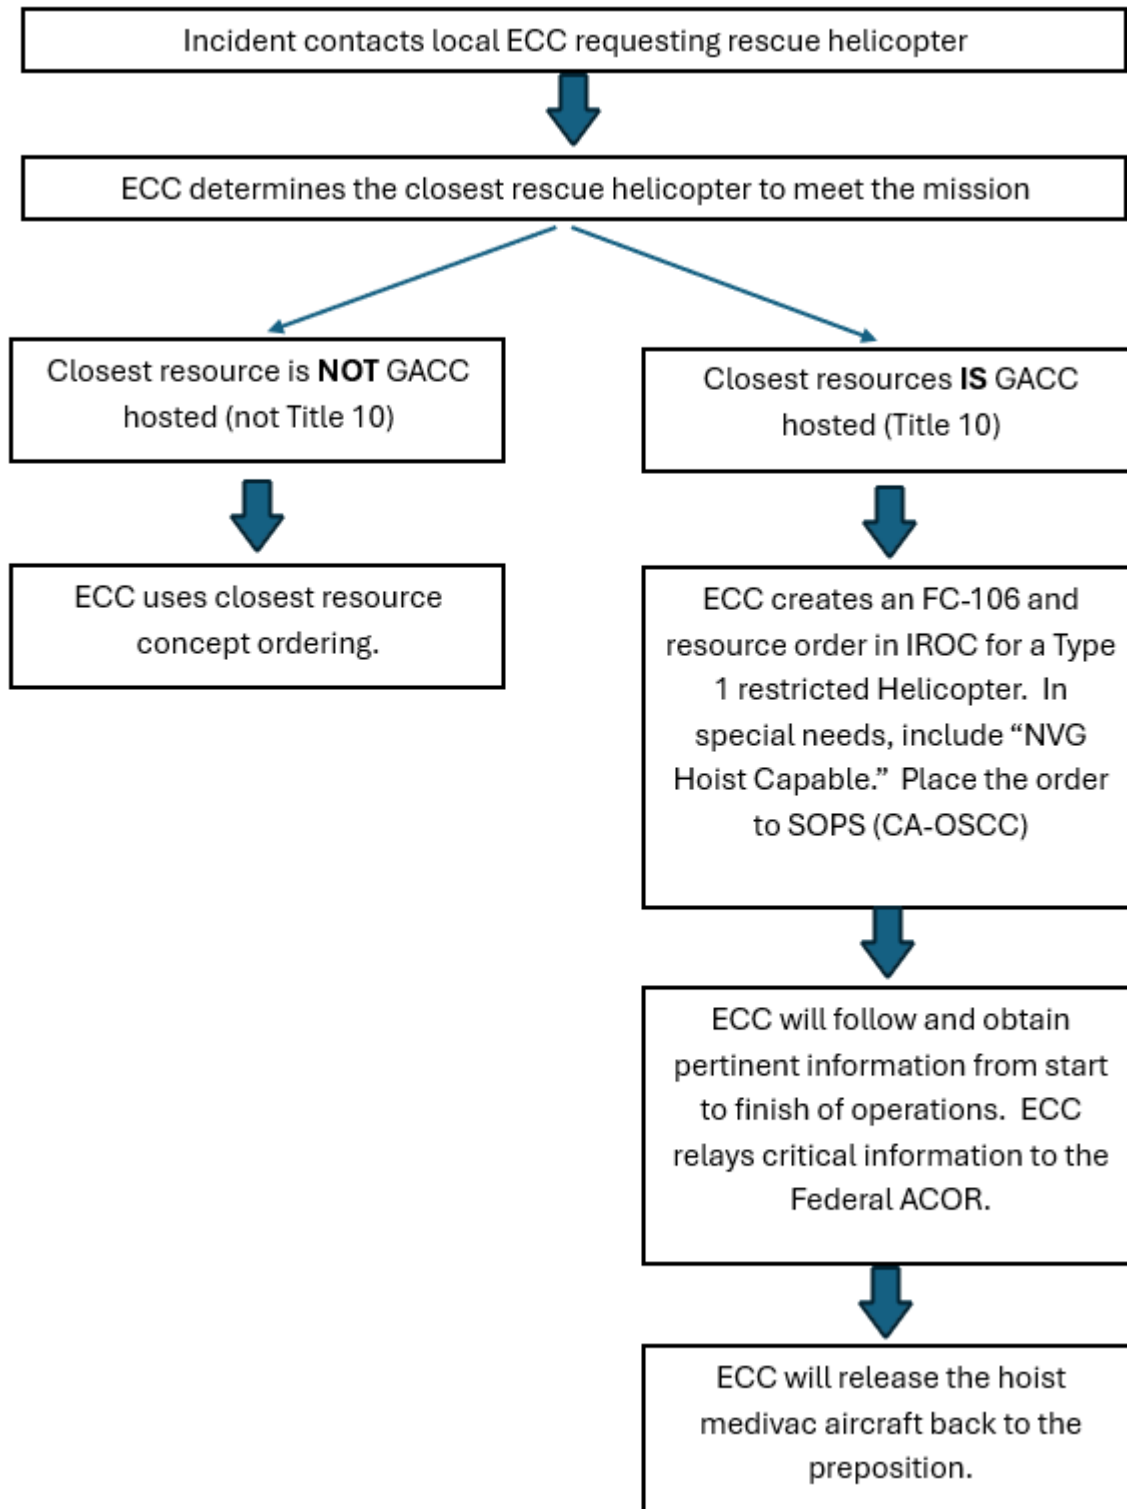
Incident contacts local ECC requesting rescue helicopter

ECC determines the closest rescue helicopter to meet the mission

Closest resource is **NOT** GACC hosted (not Title 10)

ECC uses closest resource concept ordering.

Closest resources **IS** GACC hosted (Title 10)

ECC creates an FC-106 and resource order in IROC for a Type 1 restricted Helicopter. In special needs, include "NVG Hoist Capable." Place the order to SOPS (CA-OSCC)

ECC will follow and obtain pertinent information from start to finish of operations. ECC relays critical information to the Federal ACOR.

ECC will release the hoist medivac aircraft back to the preposition.